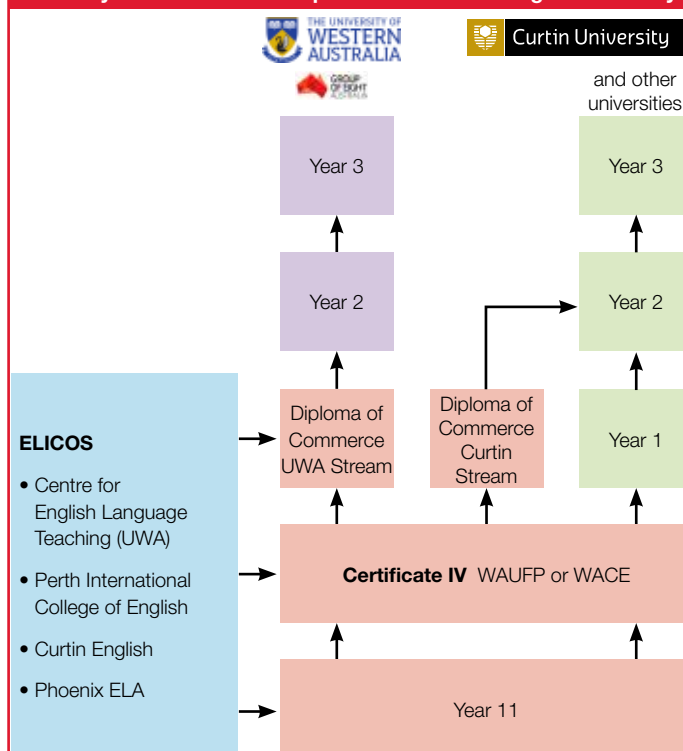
THE UNIVERSITY OF WESTERN AUSTRALIA

GROUP OF EIGHT AUSTRALIA

Curtin University

and other universities

Year 3

Year 3

Year 2

Year 2

ELICOS

• Centre for English Language Teaching (UWA)

• Perth International College of English

• Curtin English

• Phoenix ELA

Diploma of Commerce UWA Stream

Diploma of Commerce Curtin Stream

Year 1

**Certificate IV** WAUFP or WACE

Year 11